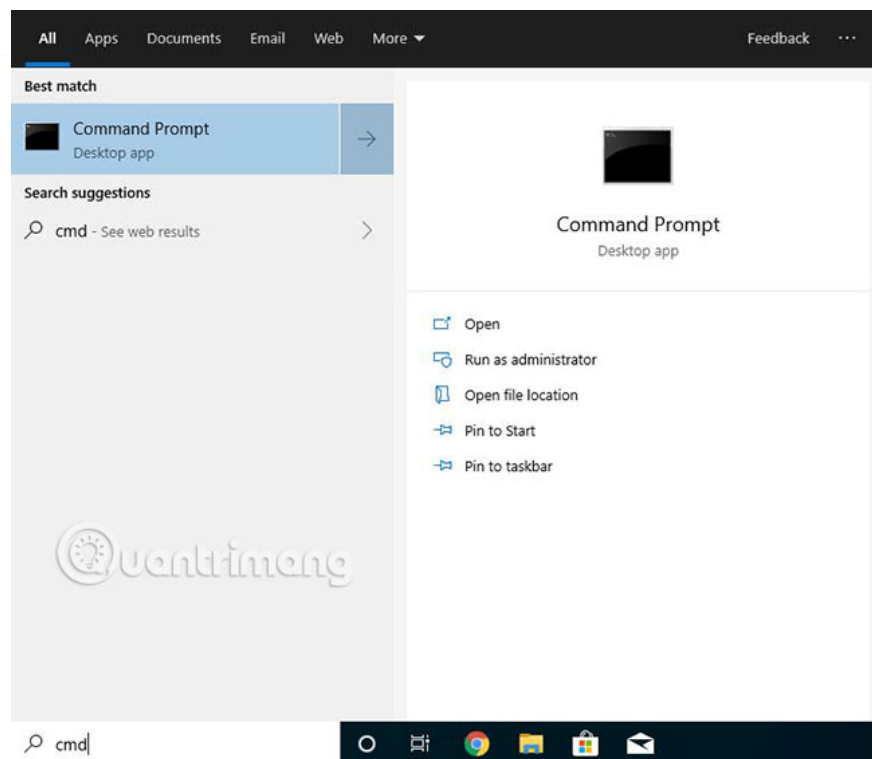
All Apps Documents Email Web More ▾ Feedback ···

Best match

Command Prompt
Desktop app

Search suggestions

cmd - See web results

Command Prompt
Desktop app

Open
Run as administrator
Open file location
Pin to Start
Pin to taskbar

Quantrimang

cmd